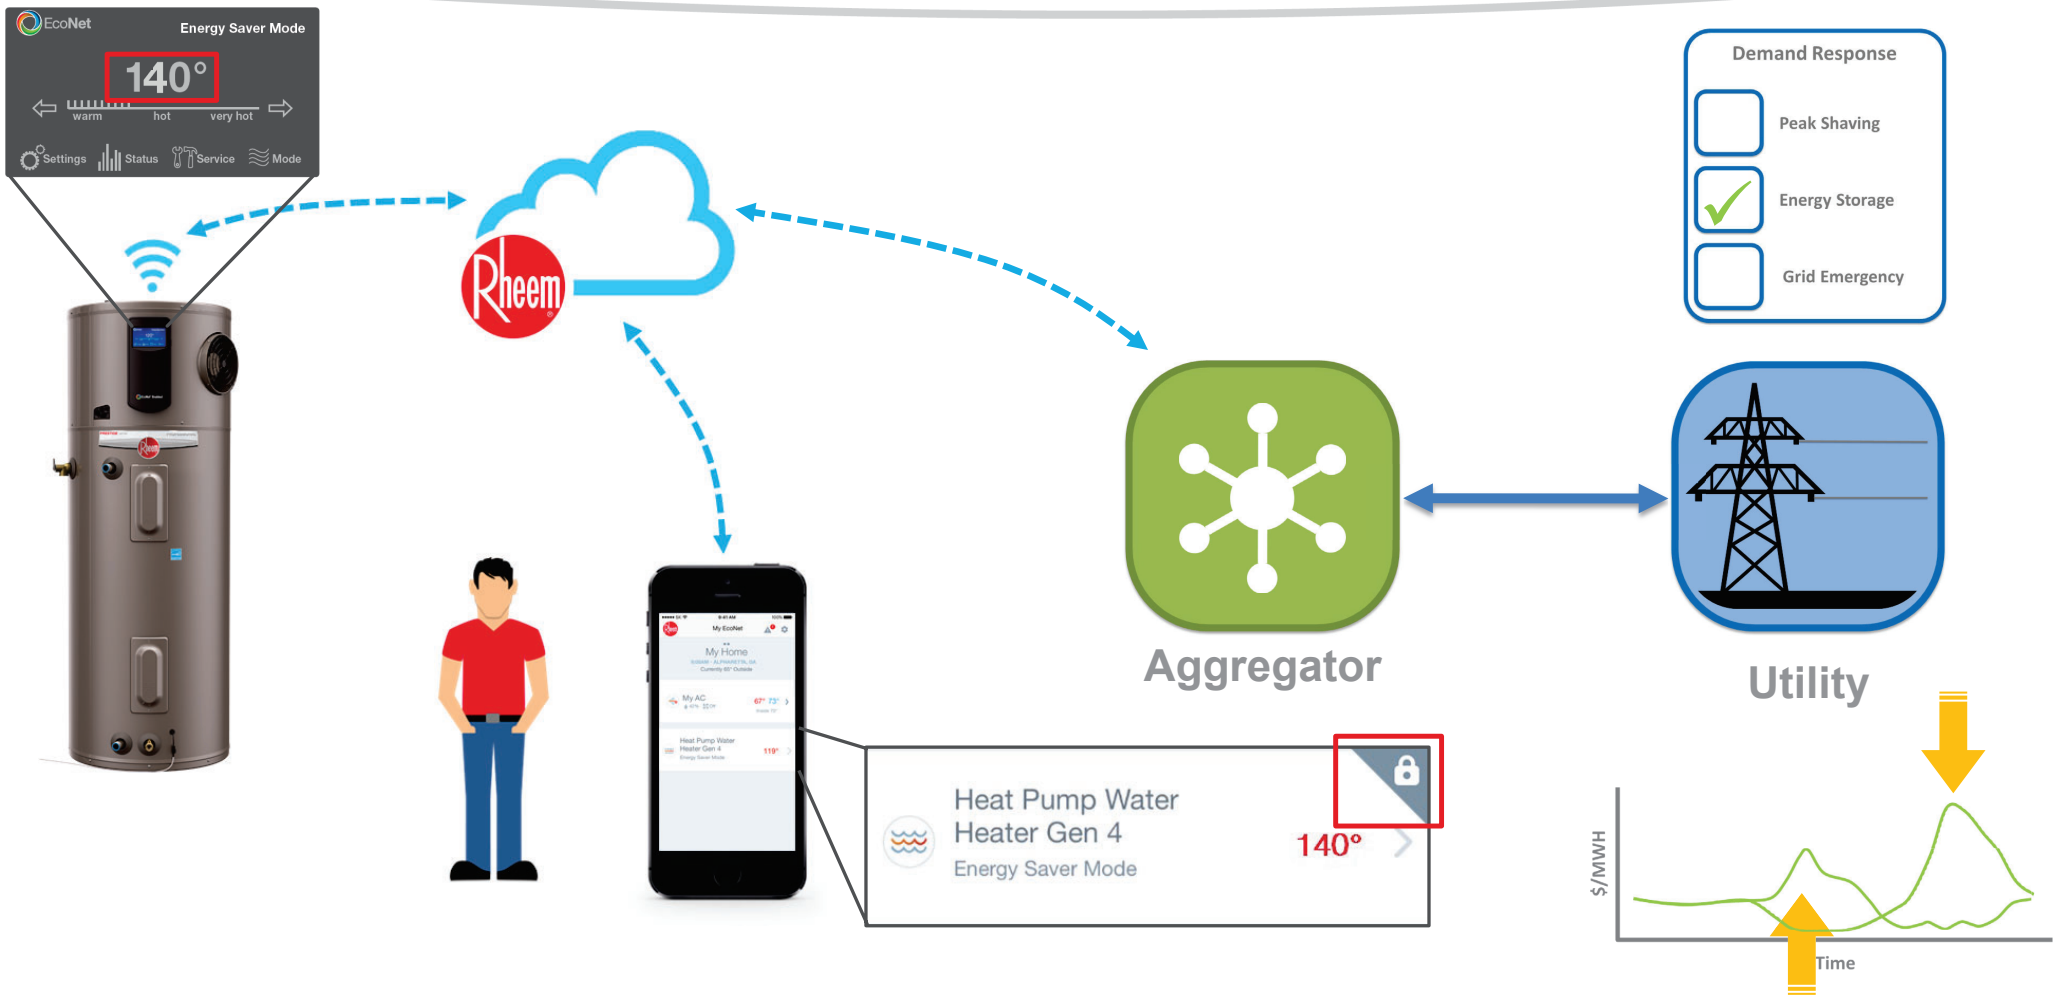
EcoNet Energy Saver Mode

140°

warm hot very hot

Settings Status Service Mode

Rheem

My EcoNet

My Home

My AC

Heat Pump Water Heater Gen 4

Demand Response

Peak Shaving

Energy Storage

Grid Emergency

Aggregator

Utility

Heat Pump Water Heater Gen 4

Energy Saver Mode

140°

\$/MWH

Time